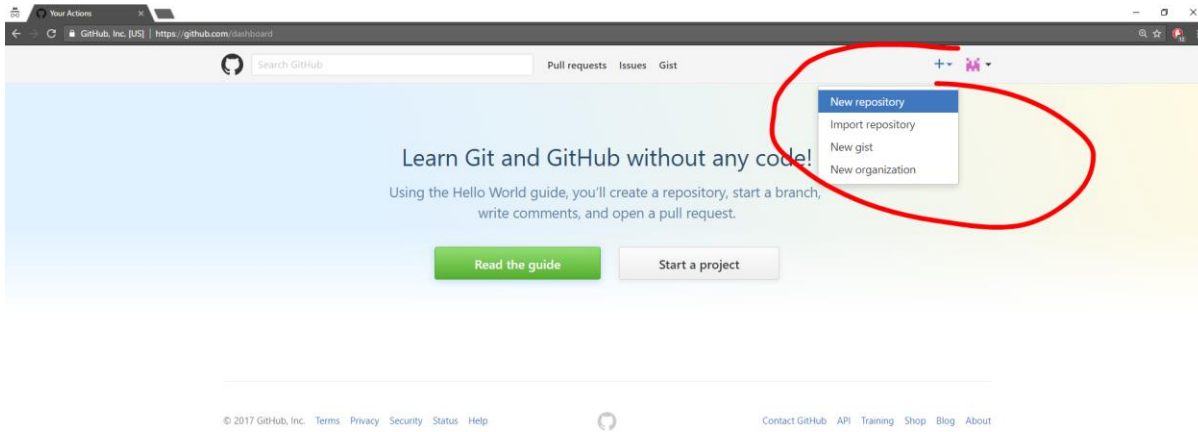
Your Actions

GitHub, Inc. [US] | https://github.com/dashboard

Search GitHub

Pull requests Issues Gist

New repository
Import repository
New gist
New organization

Learn Git and GitHub without any code!

Using the Hello World guide, you'll create a repository, start a branch, write comments, and open a pull request.

Read the guide

Start a project

© 2017 GitHub, Inc. Terms Privacy Security Status Help

Contact GitHub API Training Shop Blog About